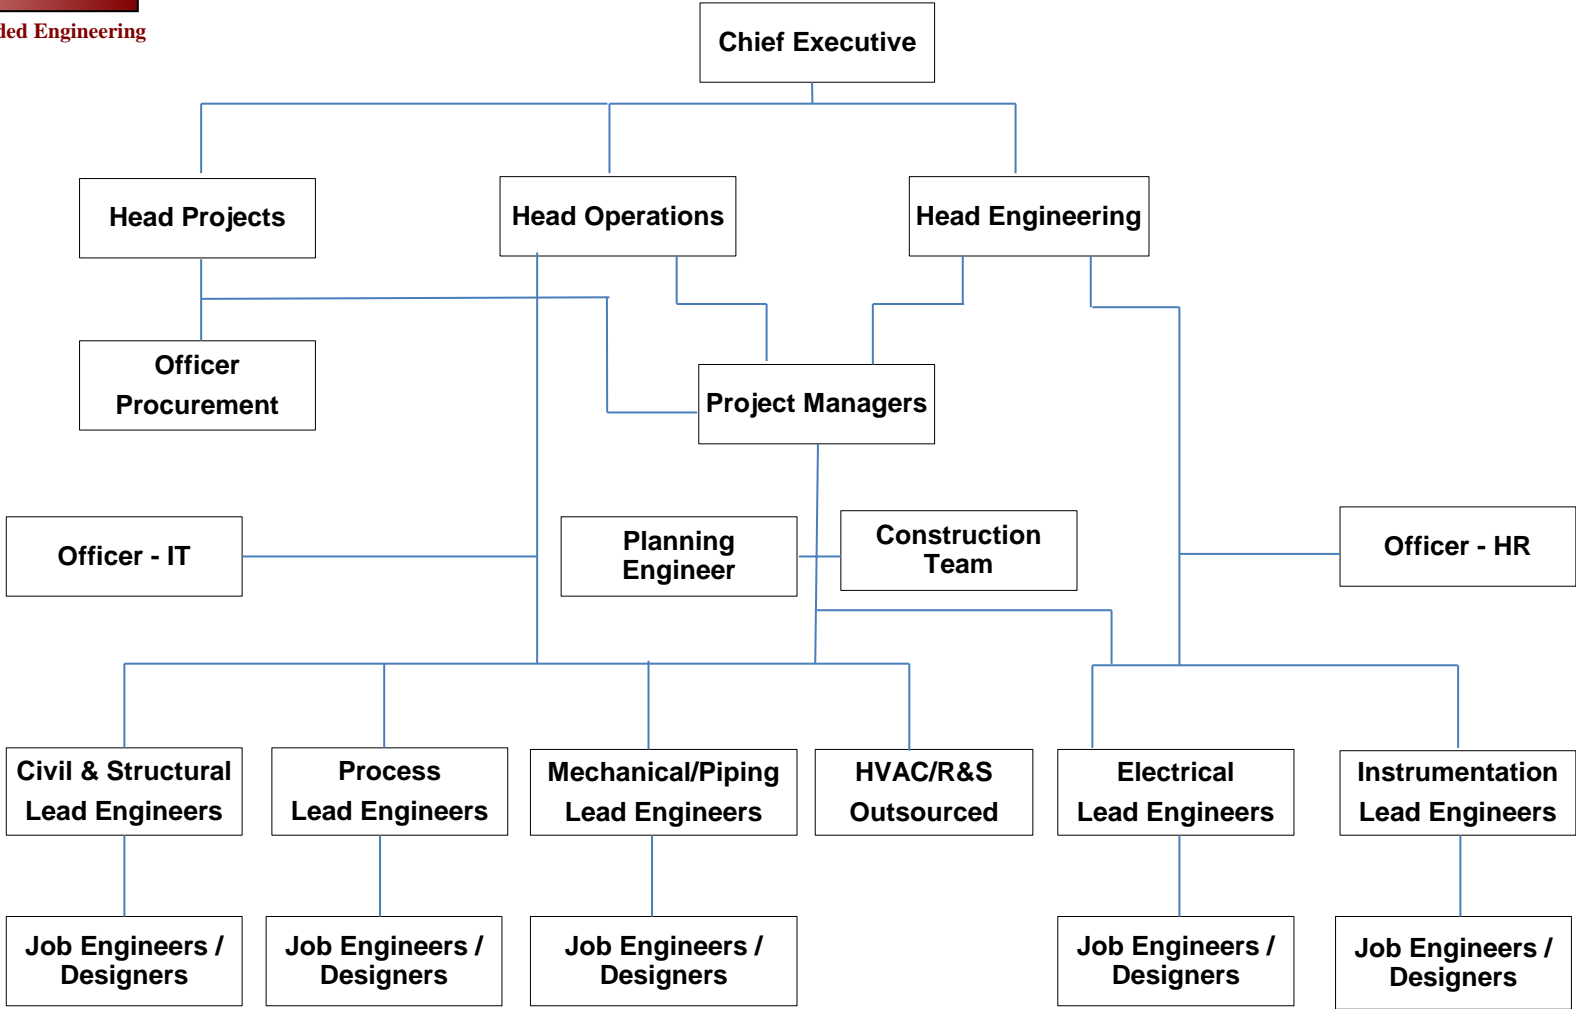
lded Engineering

Chief Executive

Head Projects

Head Operations

Head Engineering

Officer Procurement

Project Managers

Officer - IT

Planning Engineer

Construction Team

Officer - HR

Civil & Structural Lead Engineers

Process Lead Engineers

Mechanical/Piping Lead Engineers

HVAC/R&S Outsourced

Electrical Lead Engineers

Instrumentation Lead Engineers

Job Engineers / Designers

Job Engineers / Designers

Job Engineers / Designers

Job Engineers / Designers

Job Engineers / Designers